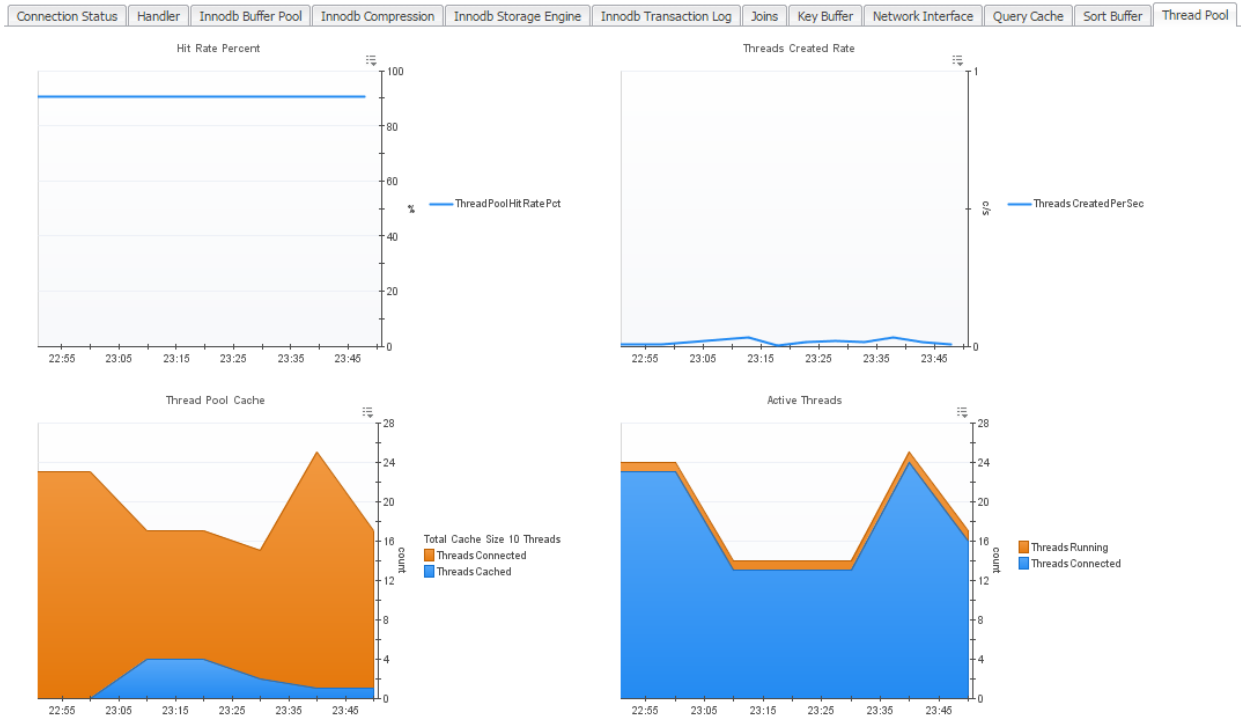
Connection Status | Handler | Innodb Buffer Pool | Innodb Compression | Innodb Storage Engine | Innodb Transaction Log | Joins | Key Buffer | Network Interface | Query Cache | Sort Buffer | Thread Pool

Hit Rate Percent

100
80
60
40
20
0
%
22:55 23:05 23:15 23:25 23:35 23:45

ThreadPoolHitRatePct

Threads Created Rate

1
0
c/s
22:55 23:05 23:15 23:25 23:35 23:45

ThreadsCreatedPerSec

Thread Pool Cache

28
24
20
16
12
8
4
0
count
22:55 23:05 23:15 23:25 23:35 23:45

Total Cache Size 10 Threads
Threads Connected
Threads Cached

Active Threads

28
24
20
16
12
8
4
0
count
22:55 23:05 23:15 23:25 23:35 23:45

Threads Running
Threads Connected